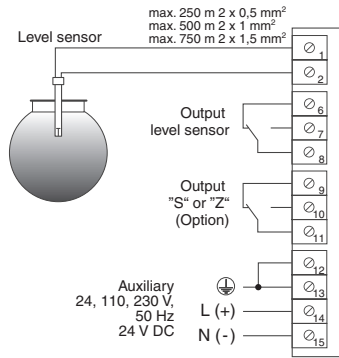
max. 250 m 2 x 0,5 mm$^2$
max. 500 m 2 x 1 mm$^2$
max. 750 m 2 x 1,5 mm$^2$

Level sensor

$\oslash_1$
$\oslash_2$

Output
level sensor

$\oslash_6$
$\oslash_7$
$\oslash_8$

Output
"S" or "Z"
(Option)

$\oslash_9$
$\oslash_{10}$
$\oslash_{11}$

Auxiliary
24, 110, 230 V,
50 Hz
24 V DC

L (+)
N (-)

$\oslash_{12}$
$\oslash_{13}$
$\oslash_{14}$
$\oslash_{15}$